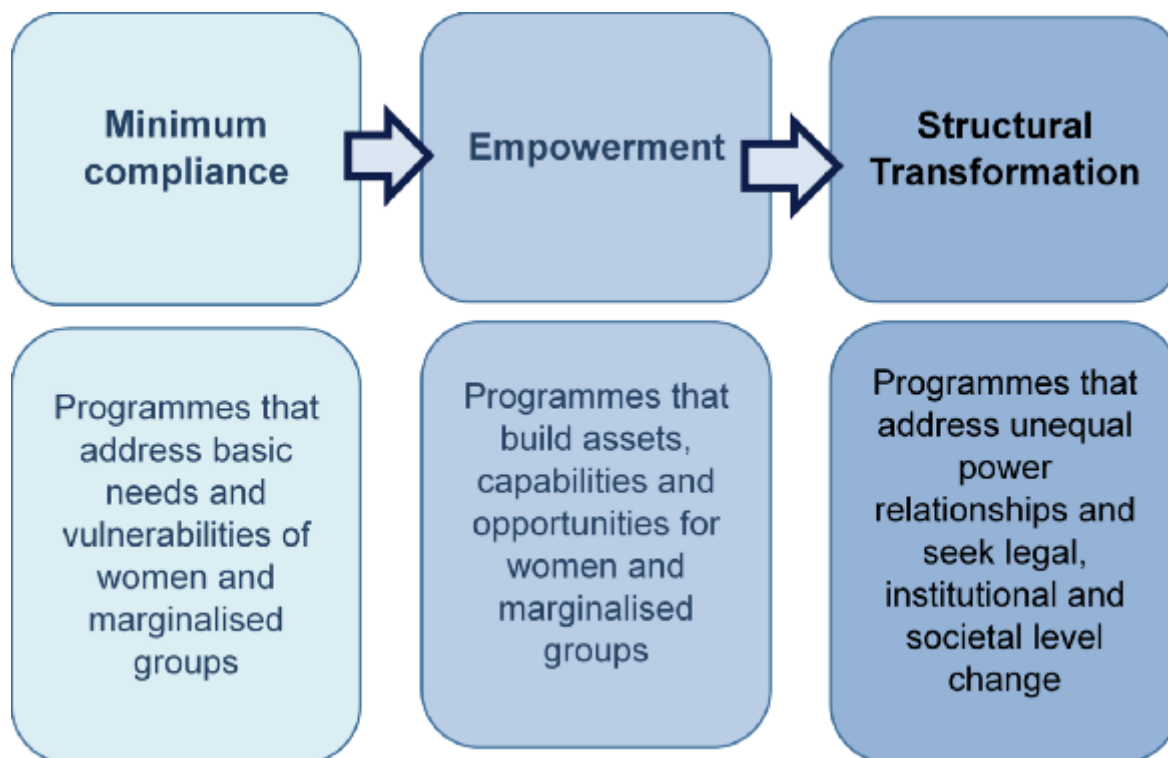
Minimum compliance

Empowerment

Structural Transformation

Programmes that address basic needs and vulnerabilities of women and marginalised groups

Programmes that build assets, capabilities and opportunities for women and marginalised groups

Programmes that address unequal power relationships and seek legal, institutional and societal level change